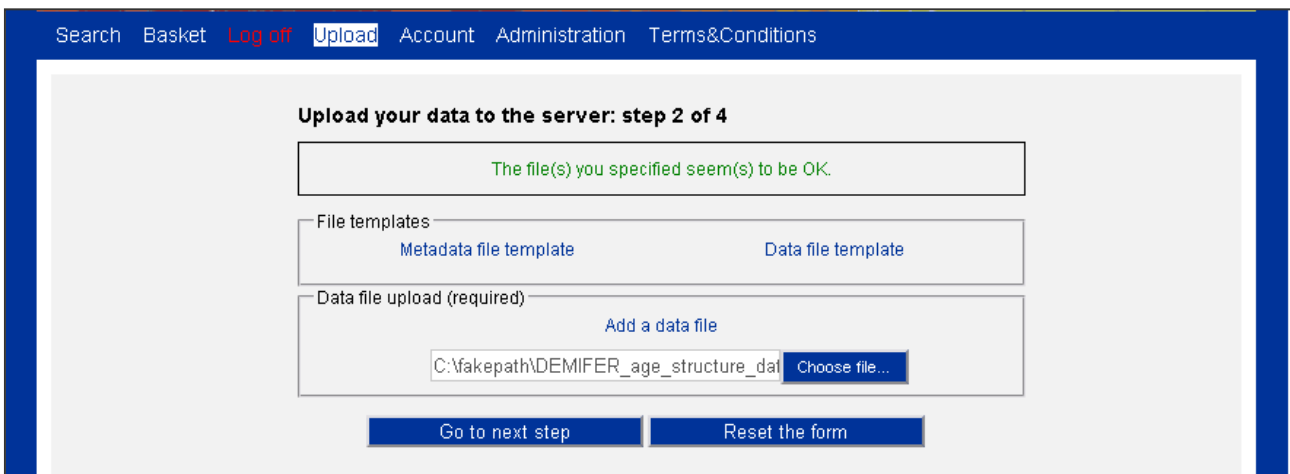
Search Basket Log off Upload Account Administration Terms&Conditions

Upload your data to the server: step 2 of 4

The file(s) you specified seem(s) to be OK.

File templates

Metadata file template Data file template

Data file upload (required)

Add a data file

C:\fakepath\DEMIFER_age_structure_dat Choose file...

Go to next step Reset the form